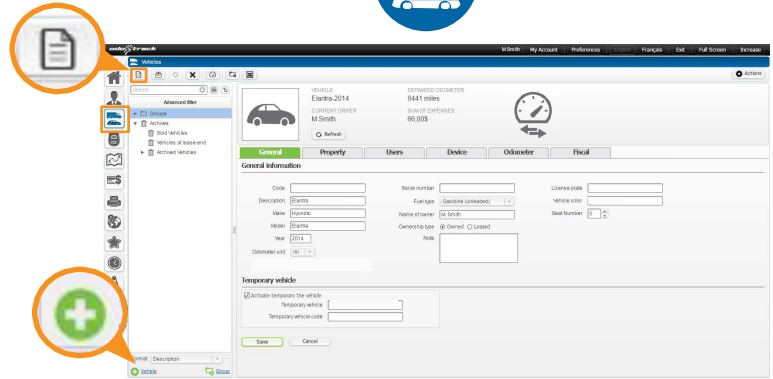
odo track

M.Smith | My Account | Preferences | English | Français | Exit | Full Screen | Increase

Vehicles

Actions

Search

Advanced filter

Groups
Archives
Sold Vehicles
Vehicles at lease-end
Archived Vehicles

VEHICLE
Elantra-2014
CURRENT DRIVER
M Smith
Refresh

ESTIMATED ODOMETER
8441 miles
SUM OF EXPENSES
66,00$

General | Property | Users | Device | Odometer | Fiscal

General information

Code
Description Elantra
Make Hyundai
Model Elantra
Year 2014
Odometer unit mi

Serial number
Fuel type Gasoline (unleaded)
Name of owner M.Smith
Ownership type Owned Leased
Note

License plate
Vehicle color
Seat Number 5

Temporary vehicle

Activate temporary the vehicle
Temporary vehicle
Temporary vehicle code

Save Cancel

Format Description

Vehicle Group